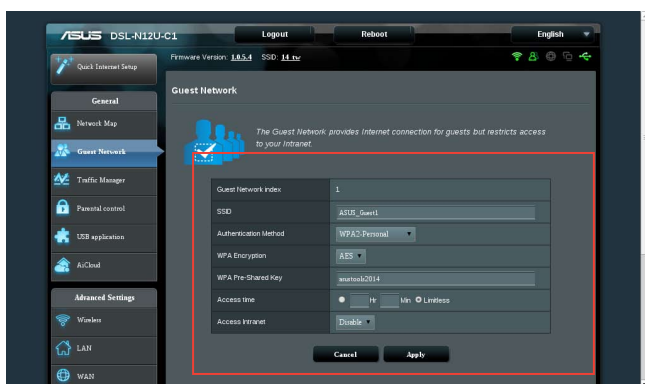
/ISUS DSL-N12U-C1

Logout

Reboot

English

Firmware Version: 1.0.5.4 SSID: 14 tv

Quick Internet Setup

General

Network Map

Guest Network

Traffic Manager

Parental control

USB application

AiCloud

Advanced Settings

Wireless

LAN

WAN

Guest Network

The Guest Network provides Internet connection for guests but restricts access to your Intranet.

| Guest Network index | 1 |
|---|---|
| SSID | ASUS_Guest1 |
| Authentication Method | WPA2-Personal |
| WPA Encryption | AES |
| WPA Pre-Shared Key | asustools2014 |
| Access time | Hr Min Limitless |
| Access Intranet | Disable |

Cancel

Apply